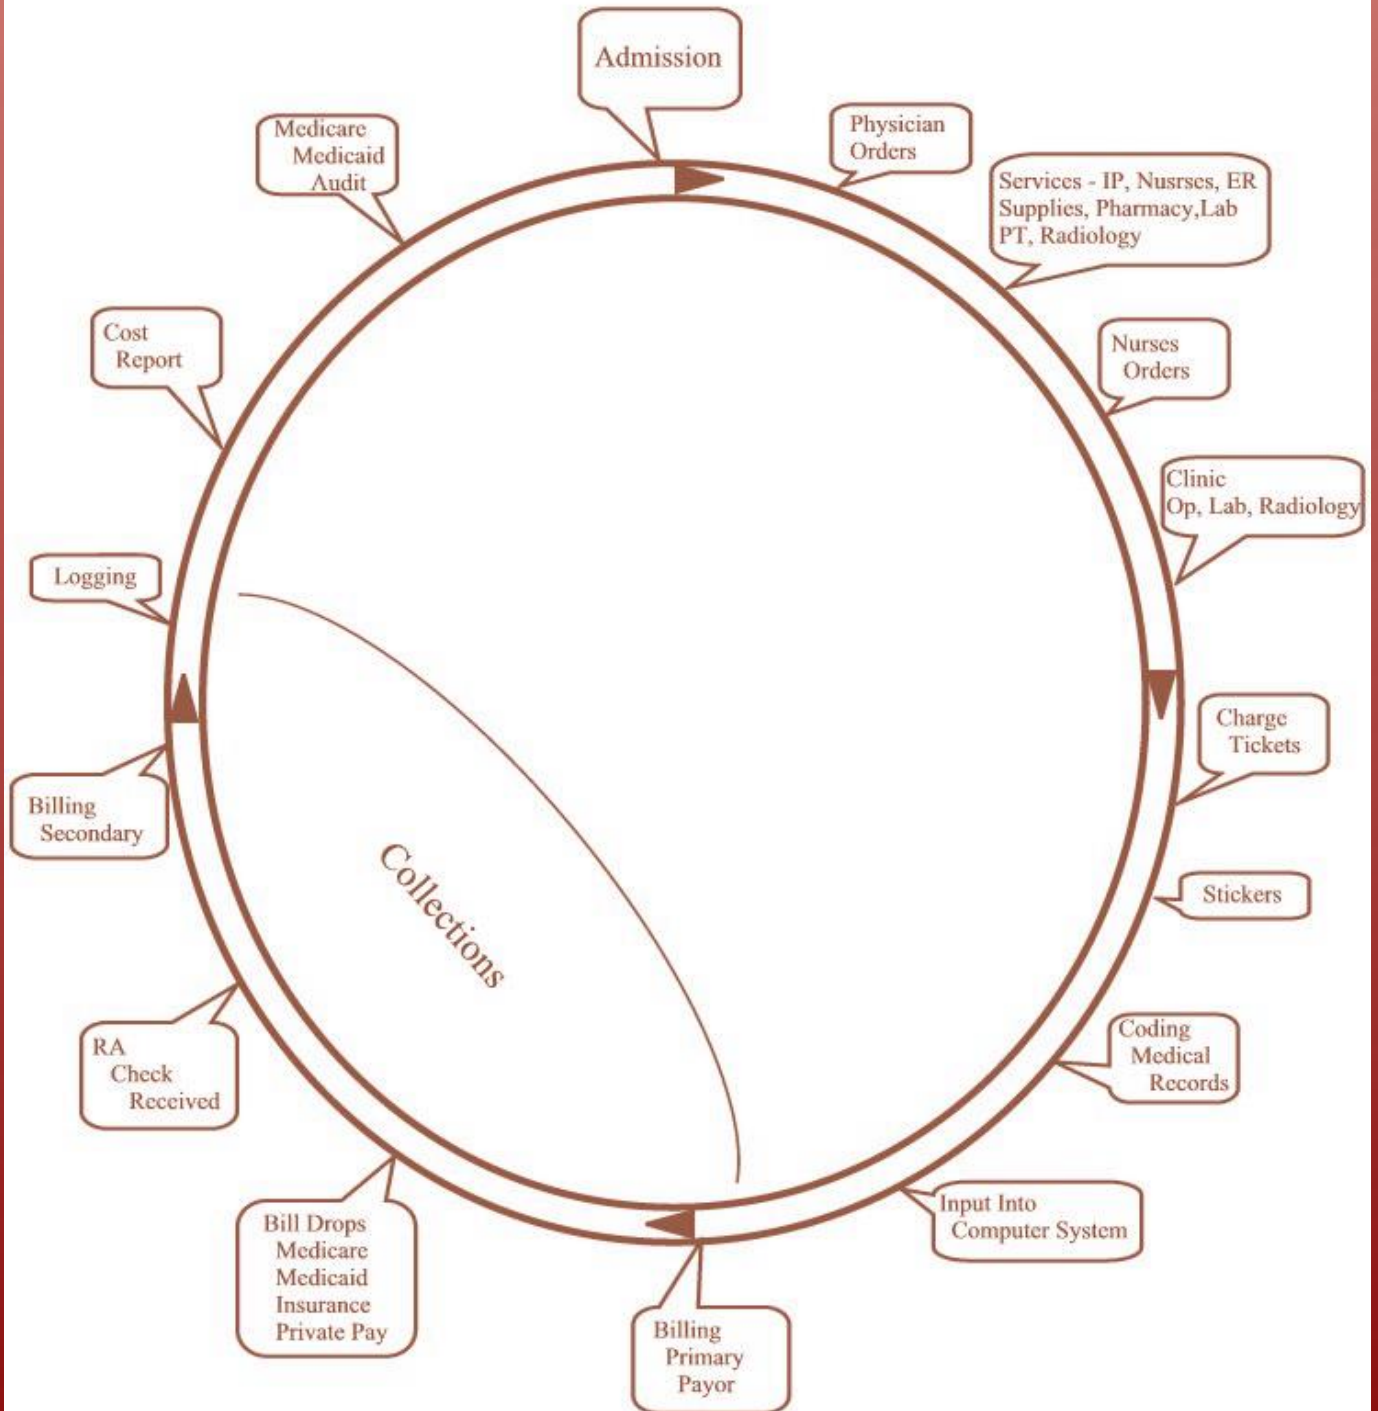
Admission

Physician Orders

Services - IP, Nusrses, ER Supplies, Pharmacy,Lab PT, Radiology

Nurses Orders

Clinic Op, Lab, Radiology

Charge Tickets

Stickers

Coding Medical Records

Input Into Computer System

Billing Primary Payor

Bill Drops Medicare Medicaid Insurance Private Pay

RA Check Received

Billing Secondary

Logging

Cost Report

Medicare Medicaid Audit

Collections